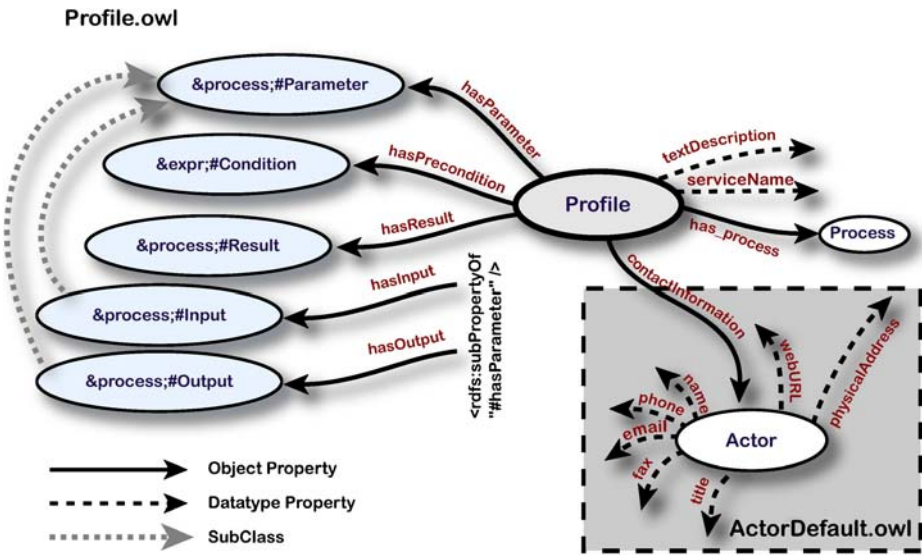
Profile.owl

&process;#Parameter

&expr;#Condition

&process;#Result

&process;#Input

&process;#Output

hasParameter

hasPrecondition

hasResult

hasInput

hasOutput

<rdfs:subPropertyOf "#hasParameter" />

Profile

textDescription

serviceName

has_process

Process

contactInformation

webURL

physicalAddress

name

phone

email

fax

title

Actor

ActorDefault.owl

Object Property

Datatype Property

SubClass